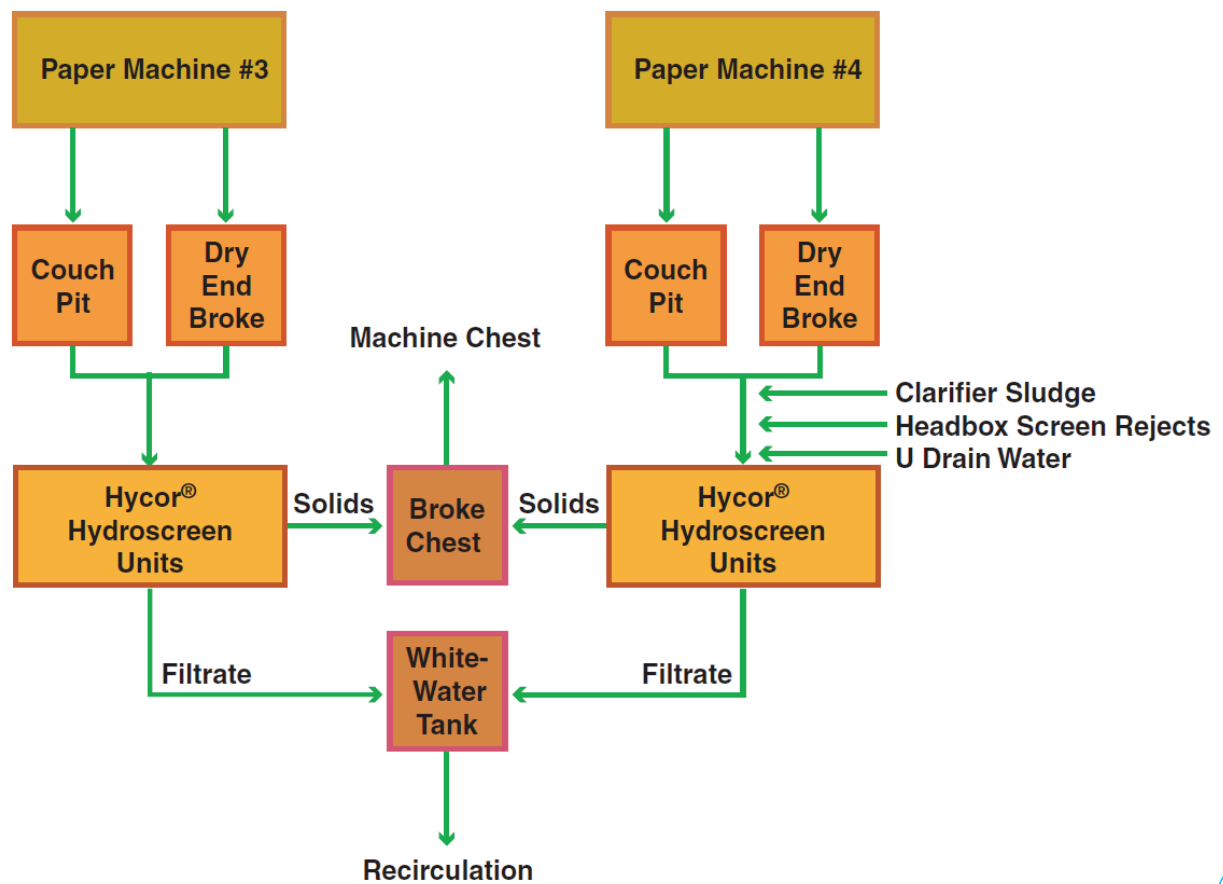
Paper Machine #3

Paper Machine #4

Couch Pit

Dry End Broke

Couch Pit

Dry End Broke

Machine Chest

Clarifier Sludge

Headbox Screen Rejects

U Drain Water

Hycor® Hydroscreen Units

Solids

Broke Chest

Solids

Hycor® Hydroscreen Units

Filtrate

White-Water Tank

Filtrate

Recirculation